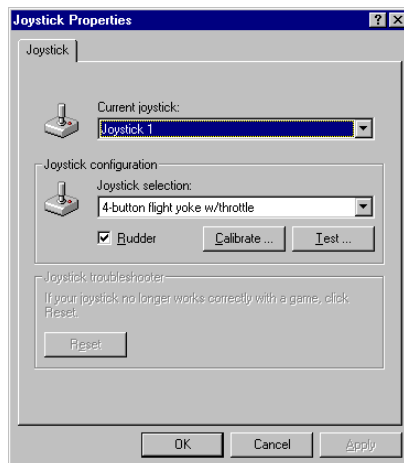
Joystick Properties

? X

Joystick

Current joystick:

Joystick 1

Joystick configuration

Joystick selection:

4-button flight yoke w/throttle

Rudder

Calibrate ...

Test ...

Joystick troubleshooter

If your joystick no longer works correctly with a game, click Reset.

Reset

OK

Cancel

Apply